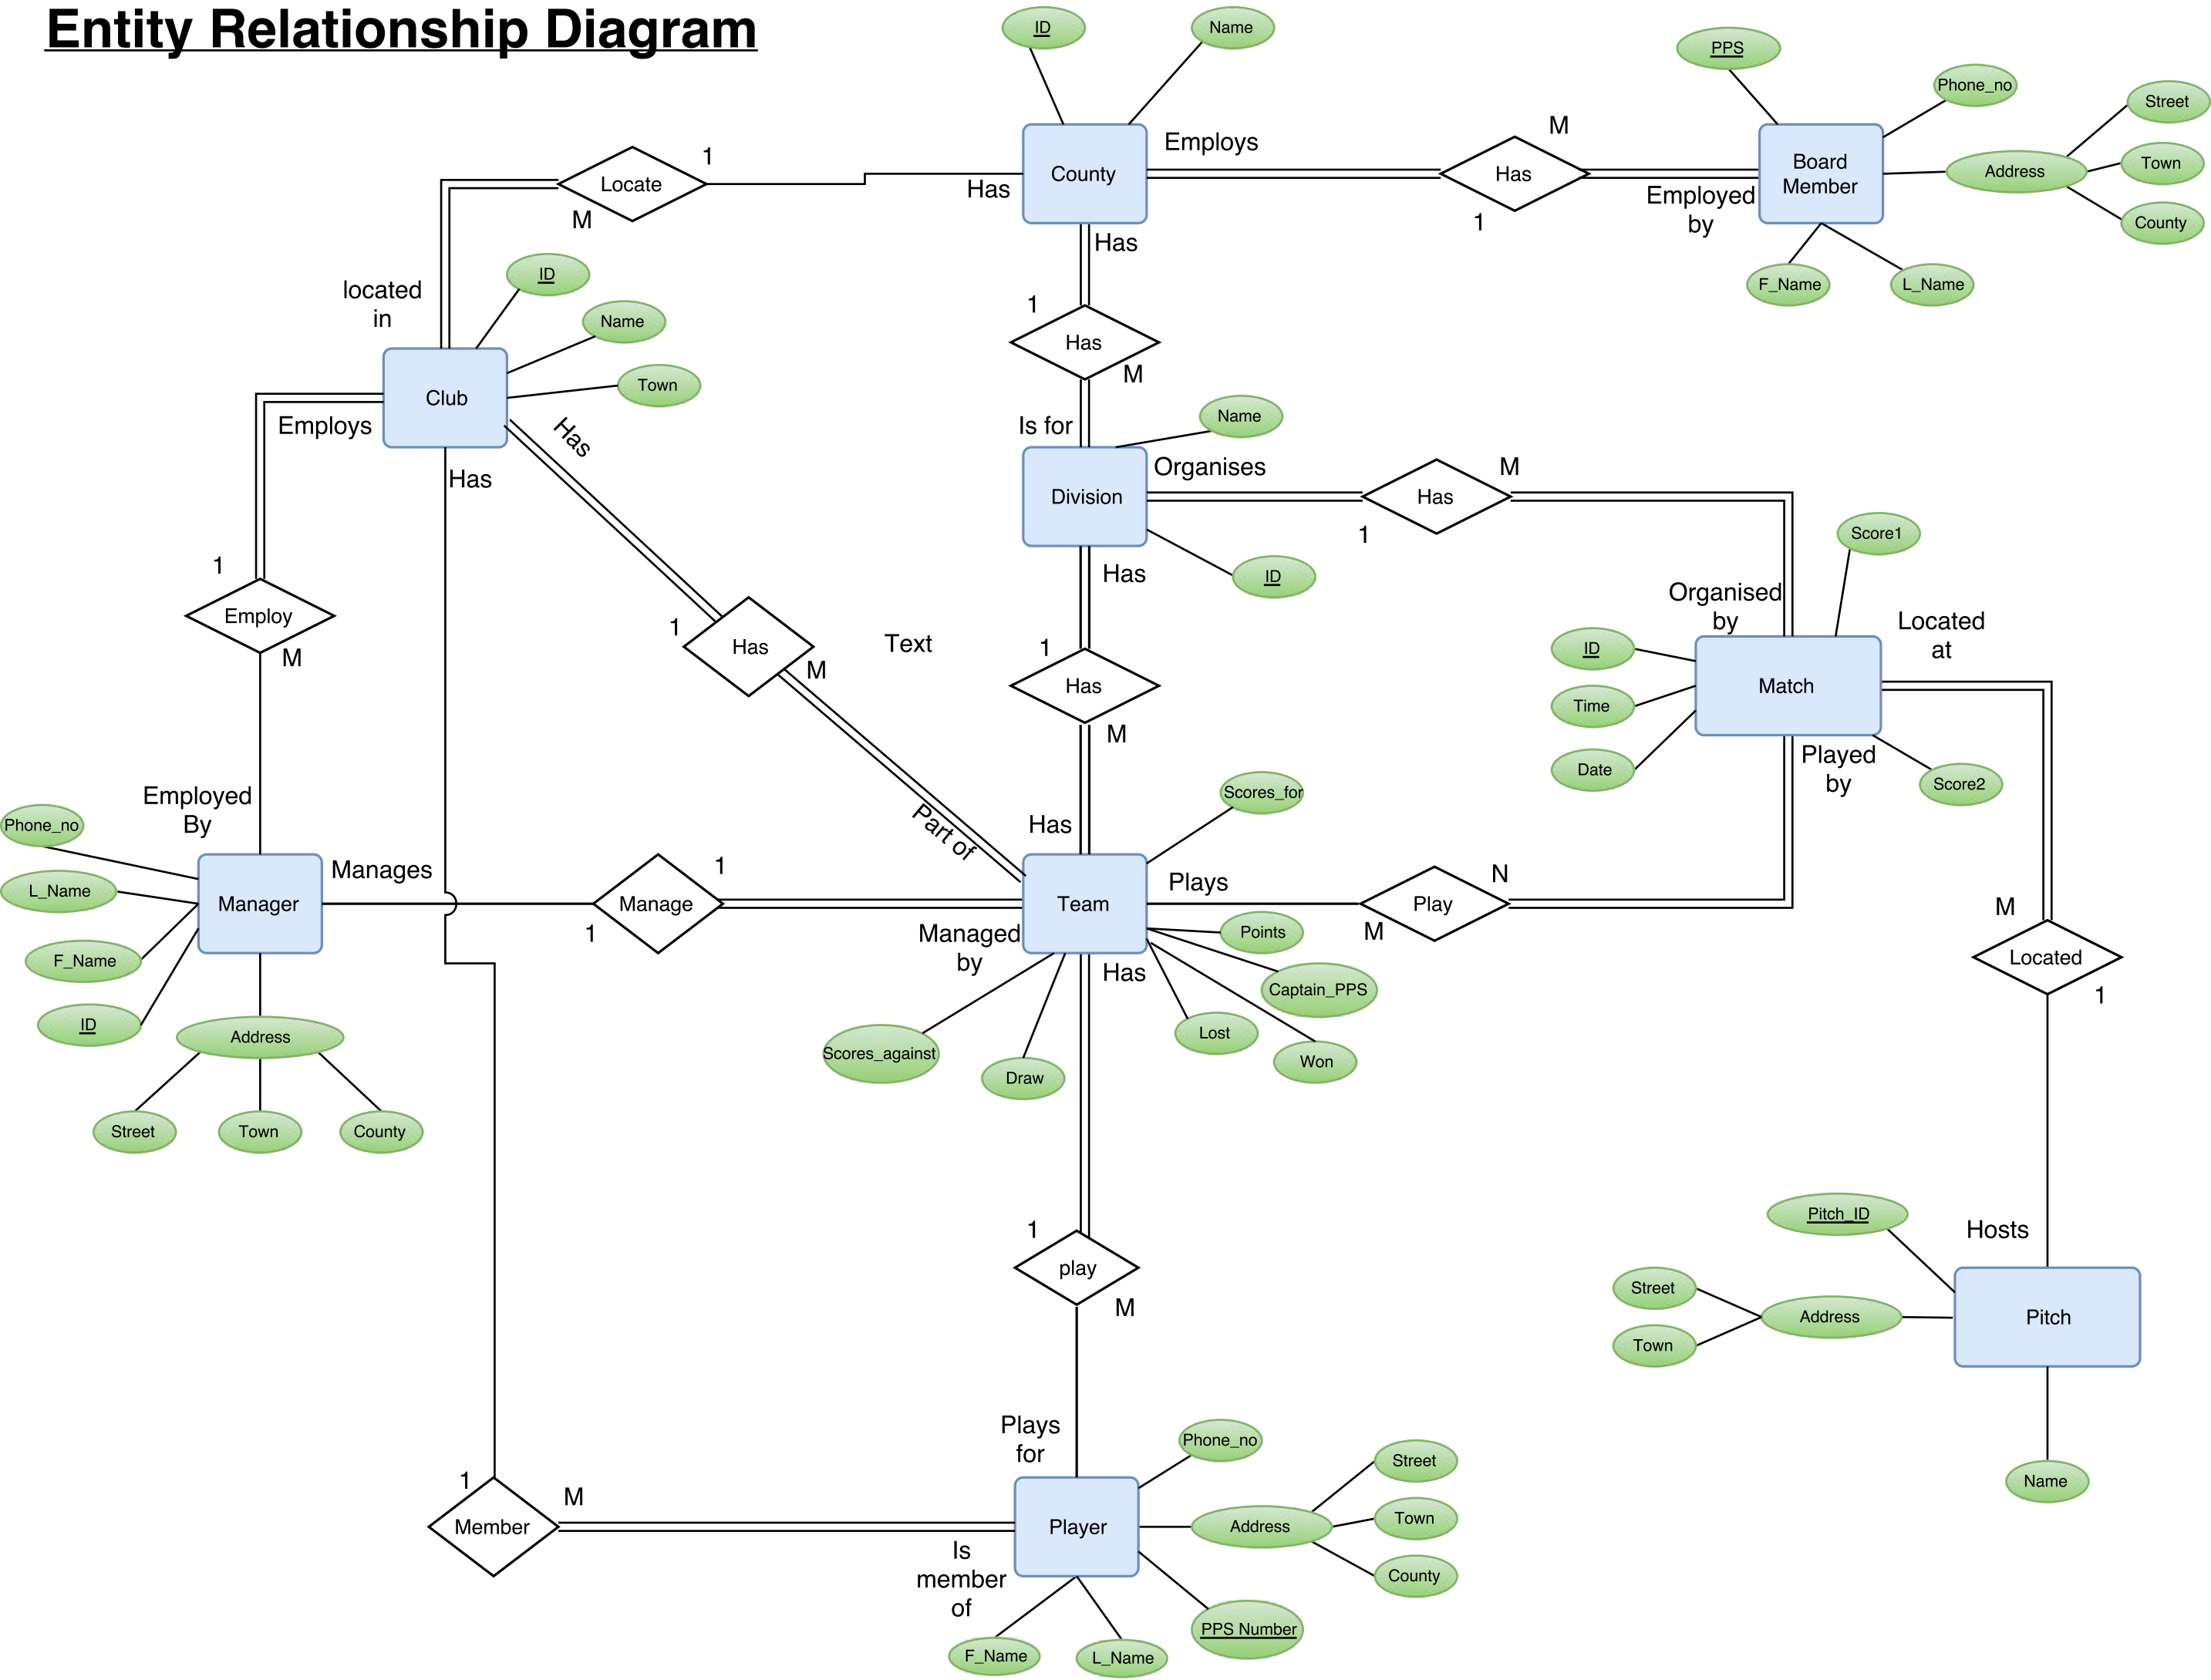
Entity Relationship Diagram

ID
Name
PPS
Phone_no
Street
Town
County
Address
M
Employs
Has
County
Board Member
Employed by
1
Locate
1
M
Has
F_Name
L_Name
located in
ID
Name
Town
Club
1
Has
M
Is for
Name
Division
Organises
Has
M
1
Employs
Has
Has
ID
Has
1
Employ
M
1
Has
M
Text
1
Has
M
Score1
Organised by
Located at
ID
Time
Date
Match
Played by
Score2
Employed By
Phone_no
L_Name
F_Name
ID
Manager
Manages
Address
Street
Town
County
Part of
Has
Scores_for
Manage
1
1
Team
Plays
Play
N
M
Points
Captain_PPS
Managed by
Has
Lost
Won
Scores_against
Draw
M
Located
1
1
play
M
Pitch_ID
Hosts
Street
Address
Town
Pitch
Plays for
Phone_no
Street
Name
1
M
Member
Player
Address
Town
County
Is member of
PPS Number
F_Name
L_Name